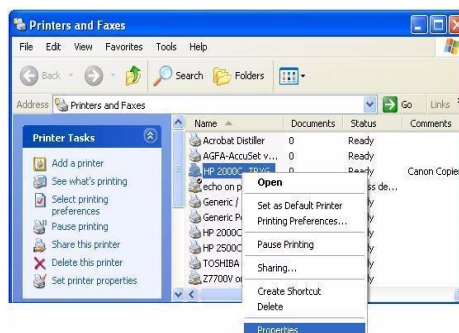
Printers and Faxes

File Edit View Favorites Tools Help

Back Search Folders

Address Printers and Faxes Go Links

Printer Tasks

Add a printer
See what's printing
Select printing preferences
Pause printing
Share this printer
Delete this printer
Set printer properties

| Name | Documents | Status | Comments |
|---|---|---|---|
| Acrobat Distiller | 0 | Ready | |
| AGFA-AccuSet v... | 0 | Ready | |
| HP 2000C... | 0 | Ready | Canon Copier |
| echo on p... | | ...ss de... | |
| Generic / ... | | ...y | |
| Generic P... | | ...y | |
| HP 2000C... | | ...y | |
| HP 2500C... | | ...y | |
| TOSHIBA... | | ...y | |
| Z770V or... | | ...y | |

Open
Set as Default Printer
Printing Preferences...
Pause Printing
Sharing...
Create Shortcut
Delete
Properties